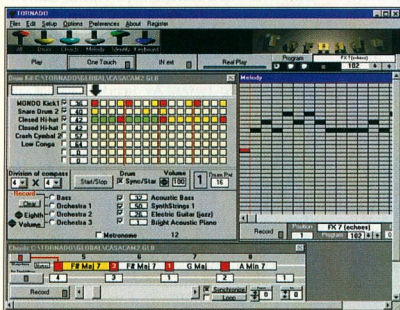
TORNADO

Files Edit Setup Options Preferences About Register

All Drum Chords Melody Velocity Keyboard

Play One Touch IN ext Real Play Program FX 7 (echoes) 182

Drum Kit C:\TORNADO\GLOBAL\CASACAM2.GLB

Melody

MONDO Kick1 36
Snare Drum 2 40
Closed Hi-hat 42
Closed Hi-hat 42
Crash Cymbal 2 57
Low Conga 64
0
0

Division of compass
4 4

Start/Stop

Drum
Sync/Start

Volume
100

Drum Pat
16

Record
Clear
Eighth
Volume

Bass
Orchestra 1
Orchestra 2
Orchestra 3

32 Acoustic Bass
50 SynthStrings 1
26 Electric Guitar (jazz)
1 Bright Acoustic Piano

Metronome 12

Record Position FX 7 (echoes) Program 182

Chords C:\TORNADO\GLOBAL\CASACAM2.GLB

5 6 7 8
F# Maj 7 F# Maj 7 G Maj A Min 7
4 3 2 1

Record

Synchronize
Loop